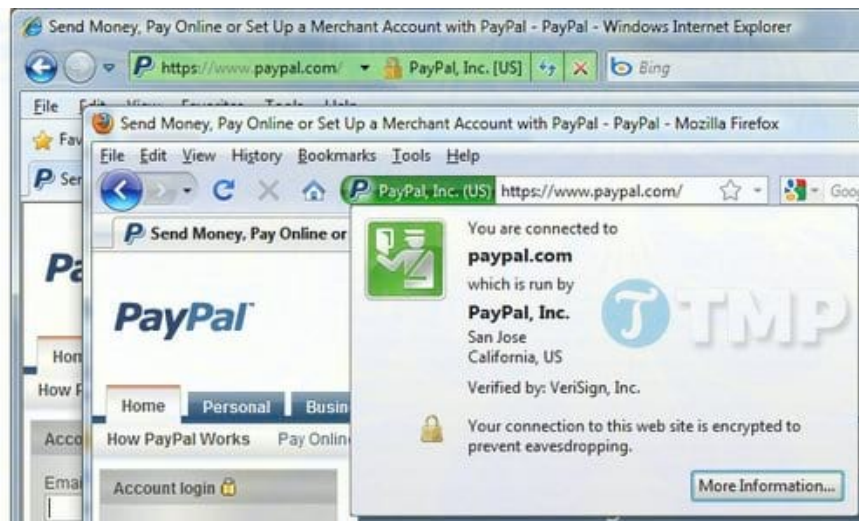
Send Money, Pay Online or Set Up a Merchant Account with PayPal - PayPal - Windows Internet Explorer

https://www.paypal.com/ PayPal, Inc. [US] Bing

File Edit View Favorites Tools Help

Fav

Ser

Pa

Hom

How F

Acco

Emai

Send Money, Pay Online or Set Up a Merchant Account with PayPal - PayPal - Mozilla Firefox

File Edit View History Bookmarks Tools Help

PayPal, Inc. (US) https://www.paypal.com/

Goo

Send Money, Pay Online or

PayPal

Home Personal Busin

How PayPal Works Pay Onlin

Account login

You are connected to

paypal.com

which is run by

PayPal, Inc.

San Jose

California, US

Verified by: VeriSign, Inc.

Your connection to this web site is encrypted to prevent eavesdropping.

More Information...

TMP